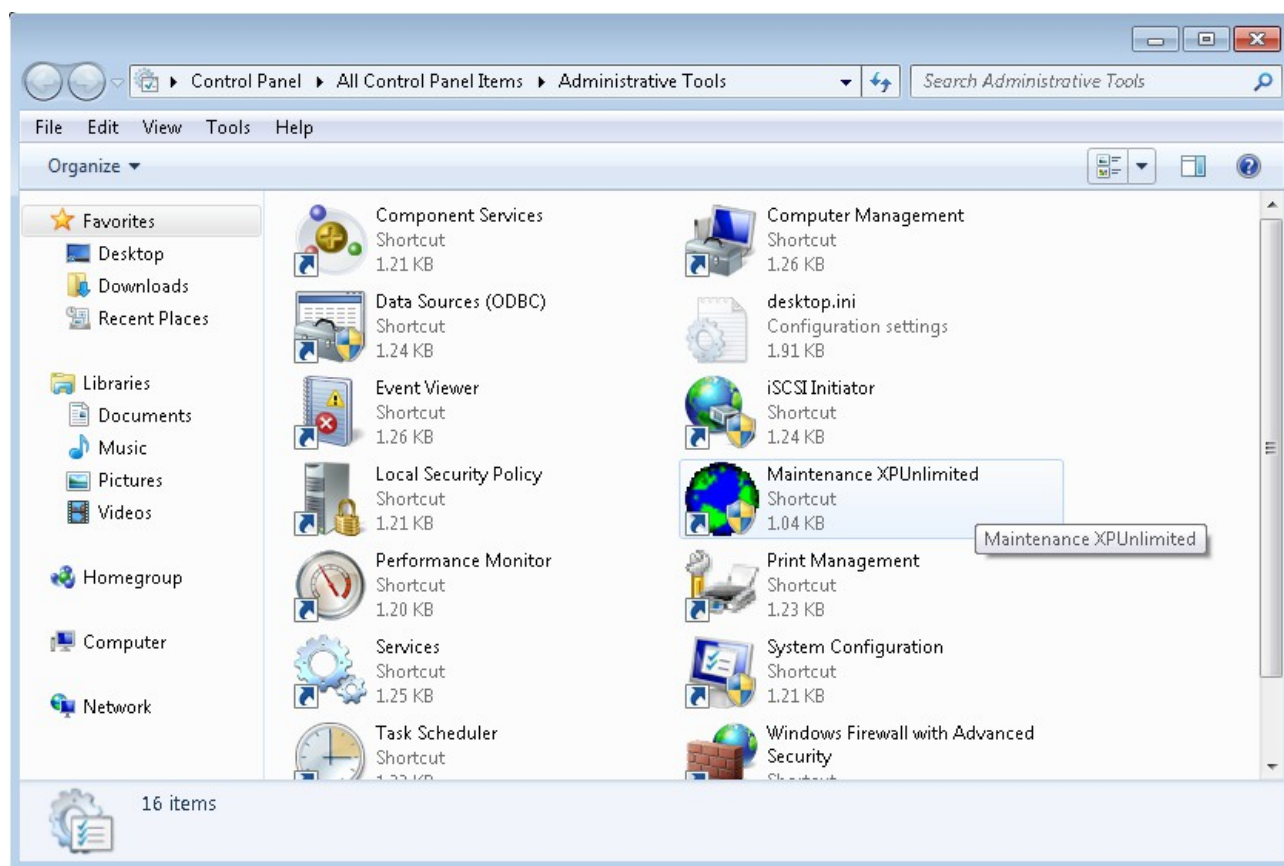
Control Panel ▸ All Control Panel Items ▸ Administrative Tools

Search Administrative Tools

File Edit View Tools Help

Organize ▾

Favorites
Desktop
Downloads
Recent Places

Libraries
Documents
Music
Pictures
Videos

Homegroup

Computer

Network

Component Services
Shortcut
1.21 KB

Computer Management
Shortcut
1.26 KB

Data Sources (ODBC)
Shortcut
1.24 KB

desktop.ini
Configuration settings
1.91 KB

Event Viewer
Shortcut
1.26 KB

iSCSI Initiator
Shortcut
1.24 KB

Local Security Policy
Shortcut
1.21 KB

Maintenance XPUnlimited
Shortcut
1.04 KB

Maintenance XPUnlimited

Performance Monitor
Shortcut
1.20 KB

Print Management
Shortcut
1.23 KB

Services
Shortcut
1.25 KB

System Configuration
Shortcut
1.21 KB

Task Scheduler
Shortcut
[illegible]

Windows Firewall with Advanced Security
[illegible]

16 items